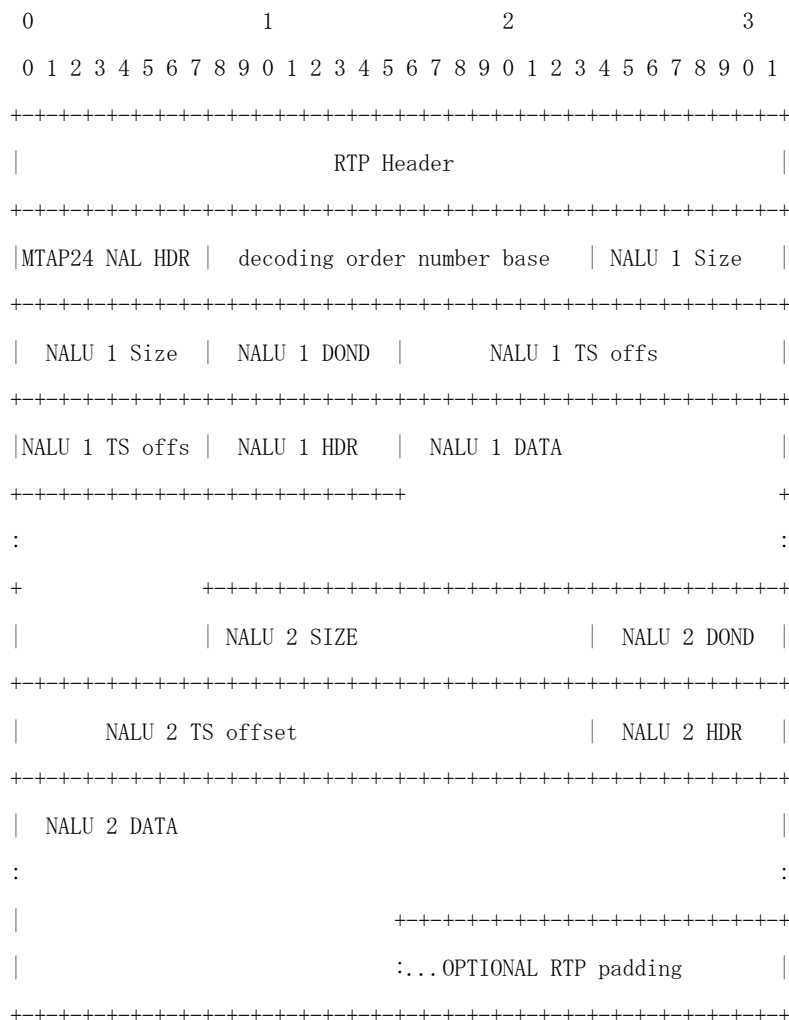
0 1 2 3
0 1 2 3 4 5 6 7 8 9 0 1 2 3 4 5 6 7 8 9 0 1 2 3 4 5 6 7 8 9 0 1
+-+-+-+-+-+-+-+-+-+-+-+-+-+-+-+-+-+-+-+-+-+-+-+-+-+-+-+-+-+-+-+-+
| RTP Header |
+-+-+-+-+-+-+-+-+-+-+-+-+-+-+-+-+-+-+-+-+-+-+-+-+-+-+-+-+-+-+-+-+
|MTAP24 NAL HDR | decoding order number base | NALU 1 Size |
+-+-+-+-+-+-+-+-+-+-+-+-+-+-+-+-+-+-+-+-+-+-+-+-+-+-+-+-+-+-+-+-+
| NALU 1 Size | NALU 1 DOND | NALU 1 TS offs |
+-+-+-+-+-+-+-+-+-+-+-+-+-+-+-+-+-+-+-+-+-+-+-+-+-+-+-+-+-+-+-+-+
|NALU 1 TS offs | NALU 1 HDR | NALU 1 DATA |
+-+-+-+-+-+-+-+-+-+-+-+-+-+-+-+-+-+-+-+-+-+-+-+-+ +
: :
+ +-+-+-+-+-+-+-+-+-+-+-+-+-+-+-+-+-+-+-+-+-+-+-+-+-+-+-+-+
| | NALU 2 SIZE | NALU 2 DOND |
+-+-+-+-+-+-+-+-+-+-+-+-+-+-+-+-+-+-+-+-+-+-+-+-+-+-+-+-+-+-+-+-+
| NALU 2 TS offset | NALU 2 HDR |
+-+-+-+-+-+-+-+-+-+-+-+-+-+-+-+-+-+-+-+-+-+-+-+-+-+-+-+-+-+-+-+-+
| NALU 2 DATA |
: :
| +-+-+-+-+-+-+-+-+-+-+-+-+-+-+-+-+-+-+
| :...OPTIONAL RTP padding |
+-+-+-+-+-+-+-+-+-+-+-+-+-+-+-+-+-+-+-+-+-+-+-+-+-+-+-+-+-+-+-+-+